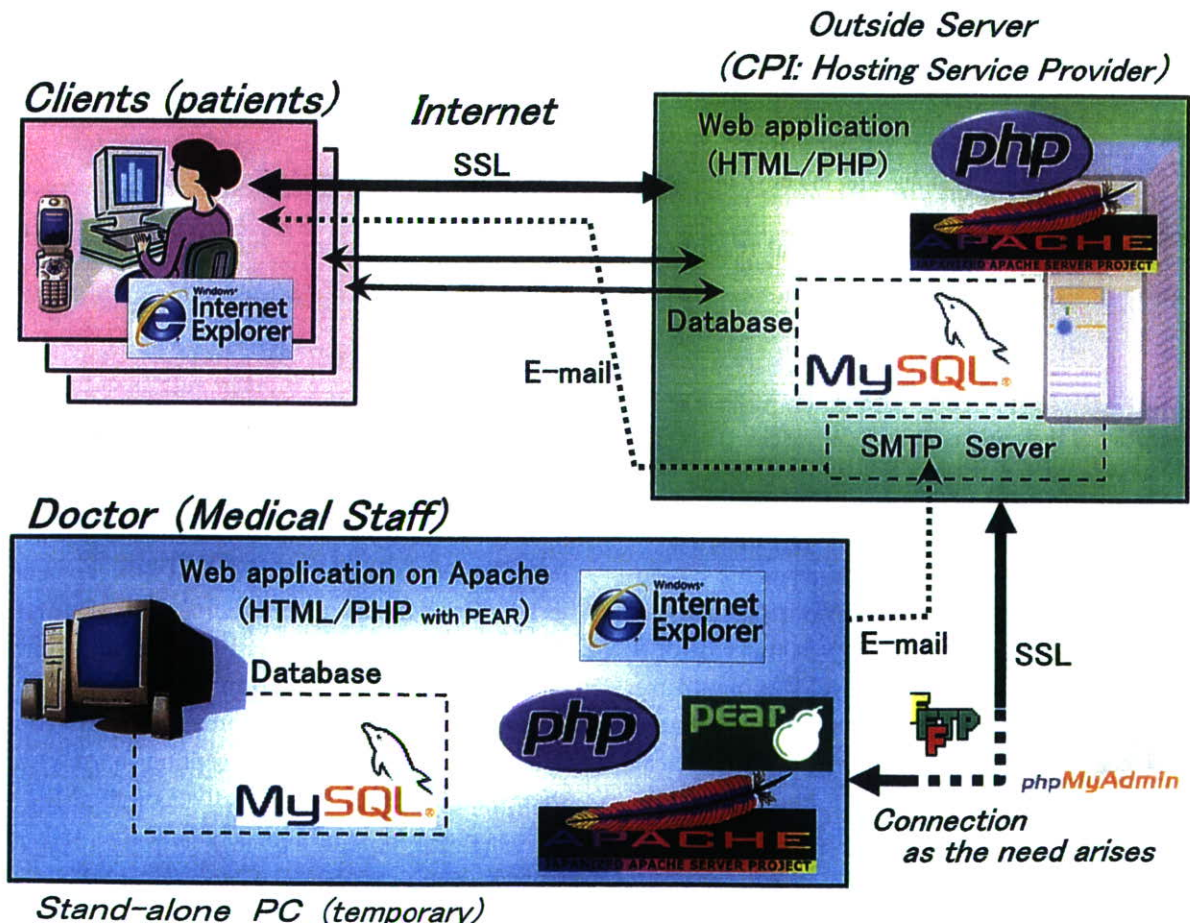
Outside Server
(CPI: Hosting Service Provider)

Clients (patients)

Internet

SSL

Web application
(HTML/PHP)

php

APACHE

Windows Internet Explorer

Database

MySQL

E-mail

SMTP Server

Doctor (Medical Staff)

Web application on Apache
(HTML/PHP with PEAR)

Windows Internet Explorer

E-mail

SSL

Database

php

pear

FFFTP

MySQL

APACHE

phpMyAdmin

Connection
as the need arises

Stand-alone PC (temporary)